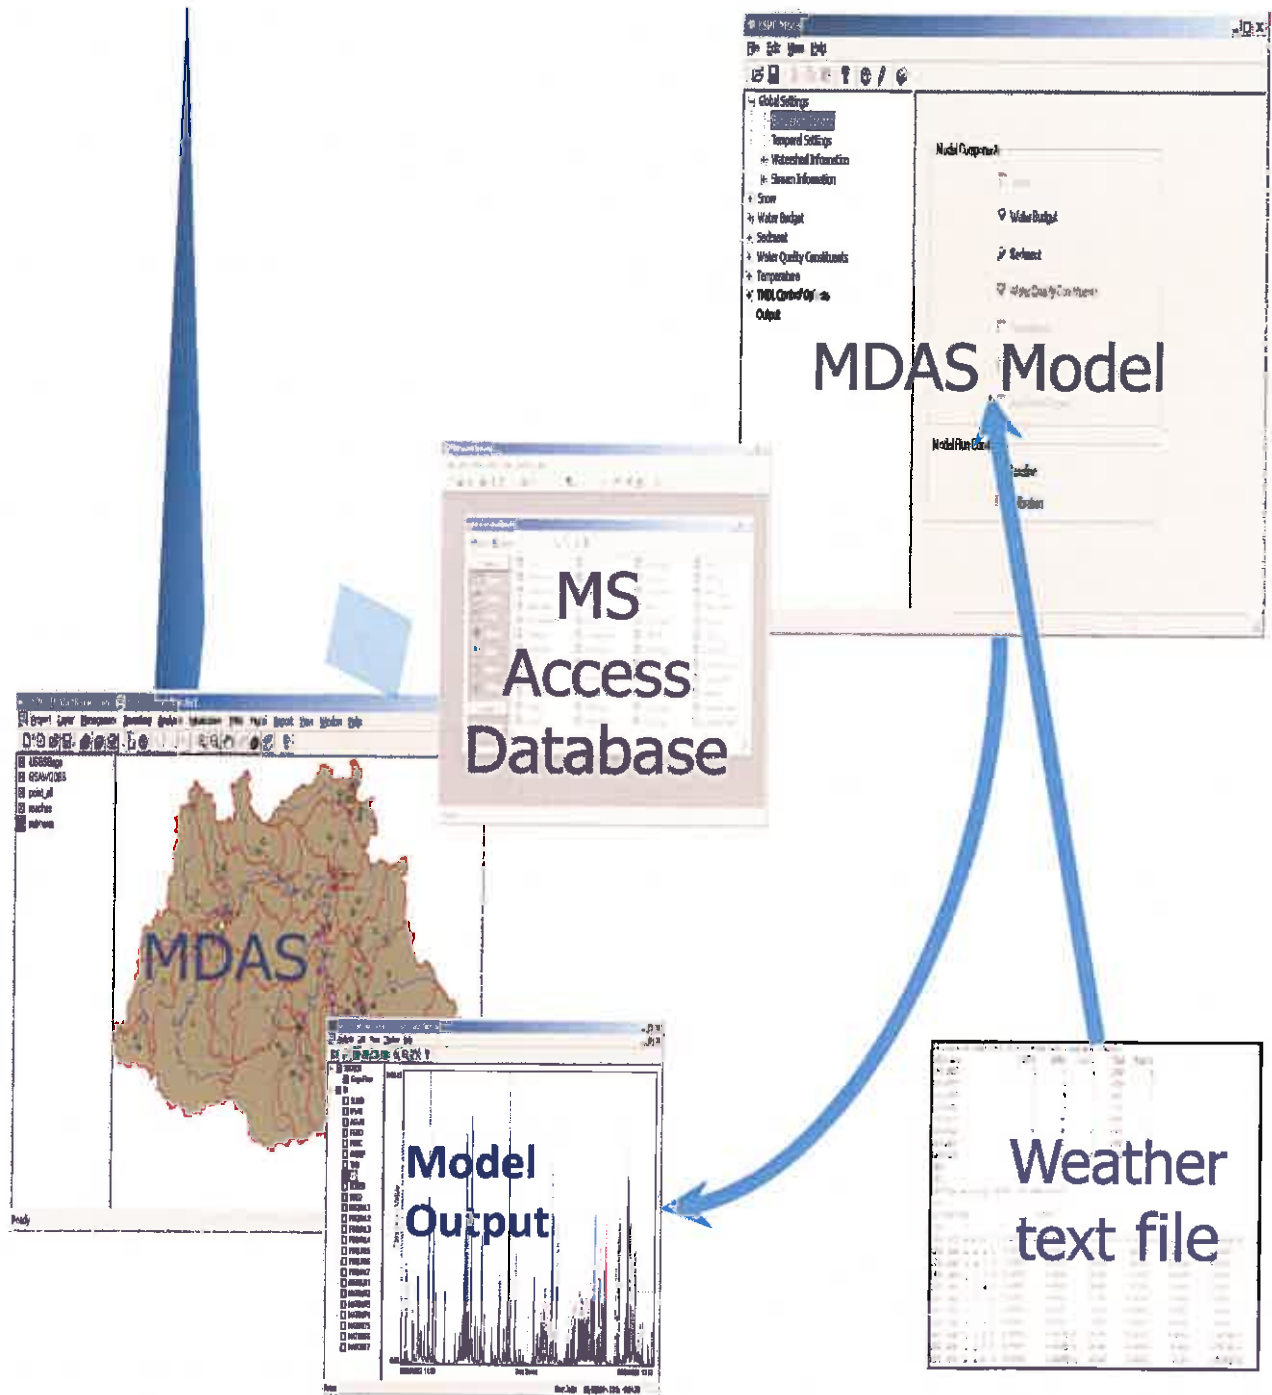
File Edit View Help

Global Settings
Temporal Settings
Watershed Information
Stream Information
Snow
Water Budget
Sediment
Water Quality Constituents
Temperature
TMDL Control Options
Output

Model Components
Water Budget
Sediment
Water Quality Constituents

MDAS Model

Model Run Control

MS Access Database

USGSSegs
RSAWQDBS
point_all
reaches
subroads

Ready

MDAS

Model Output

Weather text file